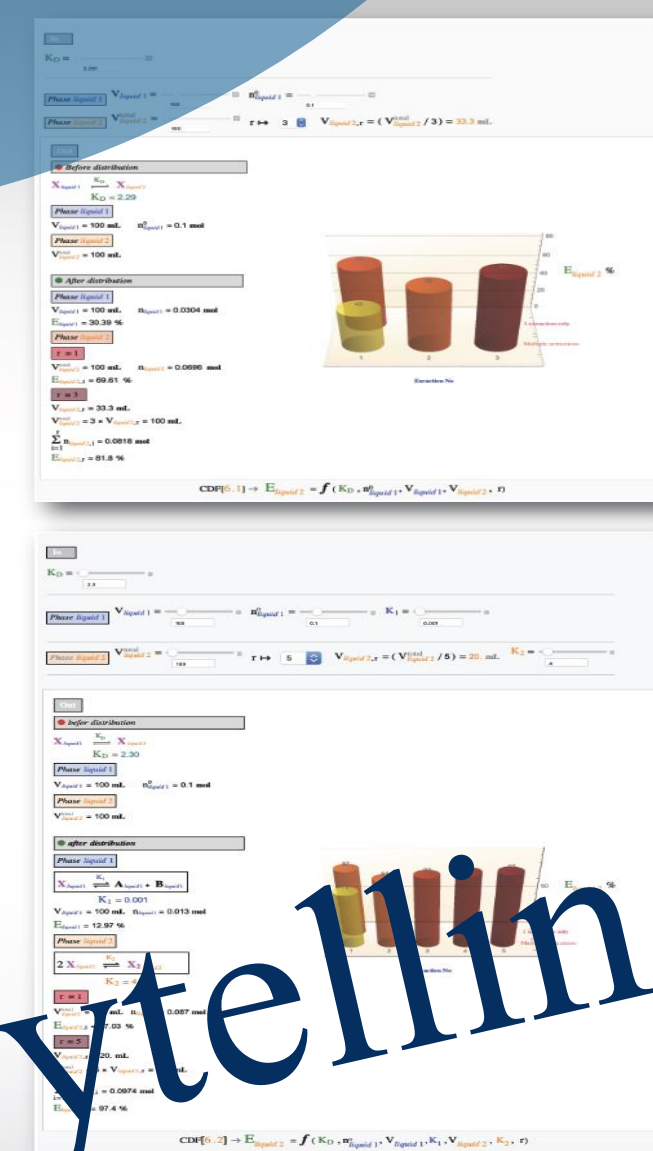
In

$K_D$ =

2.29

Phase liquid 1 $V_{liquid\,1}$ = 100 $n^0_{liquid\,1}$ = 0.1

Phase liquid 2 $V^{total}_{liquid\,2}$ = 100 r ↦ 3 $V_{liquid\,2,r} = (V^{total}_{liquid\,2} / 3) = 33.3$ mL

Out

Before distribution

$X_{liquid\,1} \overset{K_D}{\rightleftharpoons} X_{liquid\,2}$

$K_D = 2.29$

Phase liquid 1

$V_{liquid1}$ = 100 mL $n^0_{liquid1}$ = 0.1 mol

Phase liquid 2

$V^{total}_{liquid2}$ = 100 mL

After distribution

Phase liquid 1

$V_{liquid1}$ = 100 mL $n_{liquid1}$ = 0.0304 mol

$E_{liquid1}$ = 30.39 %

Phase liquid 2

r = 1

$V^{total}_{liquid2}$ = 100 mL $n_{liquid2}$ = 0.0696 mol

$E_{liquid2,1}$ = 69.61 %

r = 3

$V_{liquid2,r}$ = 33.3 mL

$V^{total}_{liquid2} = 3 \times V_{liquid2,r}$ = 100 mL

$\sum_{i=1}^{r} n_{liquid2,i}$ = 0.0818 mol

$E_{liquid2,r}$ = 81.8 %

60
40
20
0

$E_{liquid\,2}$ %

Extraction only

Multiple extractions

1 2 3

Extraction No

CDF[6.1] → $E_{liquid\,2} = f(K_D, n^0_{liquid\,1}, V_{liquid\,1}, V_{liquid\,2}, r)$

In

$K_D$ =

2.3

Phase liquid 1 $V_{liquid\,1}$ = 100 $n^0_{liquid\,1}$ = 0.1 $K_1$ = 0.001

Phase liquid 2 $V^{total}_{liquid\,2}$ = 100 r ↦ 5 $V_{liquid\,2,r} = (V^{total}_{liquid\,2} / 5) = 20.$ mL $K_2$ = 4

Out

befor distribution

$X_{liquid1} \overset{K_D}{\rightleftharpoons} X_{liquid2}$

$K_D = 2.30$

Phase liquid 1

$V_{liquid1}$ = 100 mL $n^0_{liquid1}$ = 0.1 mol

Phase liquid 2

$V^{total}_{liquid2}$ = 100 mL

after distribution

Phase liquid 1

$X_{liquid1} \overset{K_1}{\rightleftharpoons} A_{liquid1} + B_{liquid1}$

$K_1 = 0.001$

$V_{liquid1}$ = 100 mL $n_{liquid1}$ = 0.013 mol

$E_{liquid1}$ = 12.97 %

Phase liquid 2

$2\,X_{liquid2} \overset{K_2}{\rightleftharpoons} X_{2\,liquid2}$

$K_2$ = 4

r = 1

$V^{total}_{liquid2}$ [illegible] mL $n$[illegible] 0.087 mol

$E_{liquid2,1}$ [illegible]7.03 %

r = 5

$V_{liquid2,r}$ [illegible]20. mL

$V^{total}_{liquid2}$ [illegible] × $V_{liquid2,r}$ = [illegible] mL

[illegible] = 0.0974 mol

$E$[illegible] = 97.4 %

60 $E$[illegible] %

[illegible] only

Multiple extractions

1 2 3 4 5

Extraction No

ytellin

CDF[6.2] → $E_{liquid\,2} = f(K_D, n^0_{liquid\,1}, V_{liquid\,1}, K_1, V_{liquid\,2}, K_2, r)$